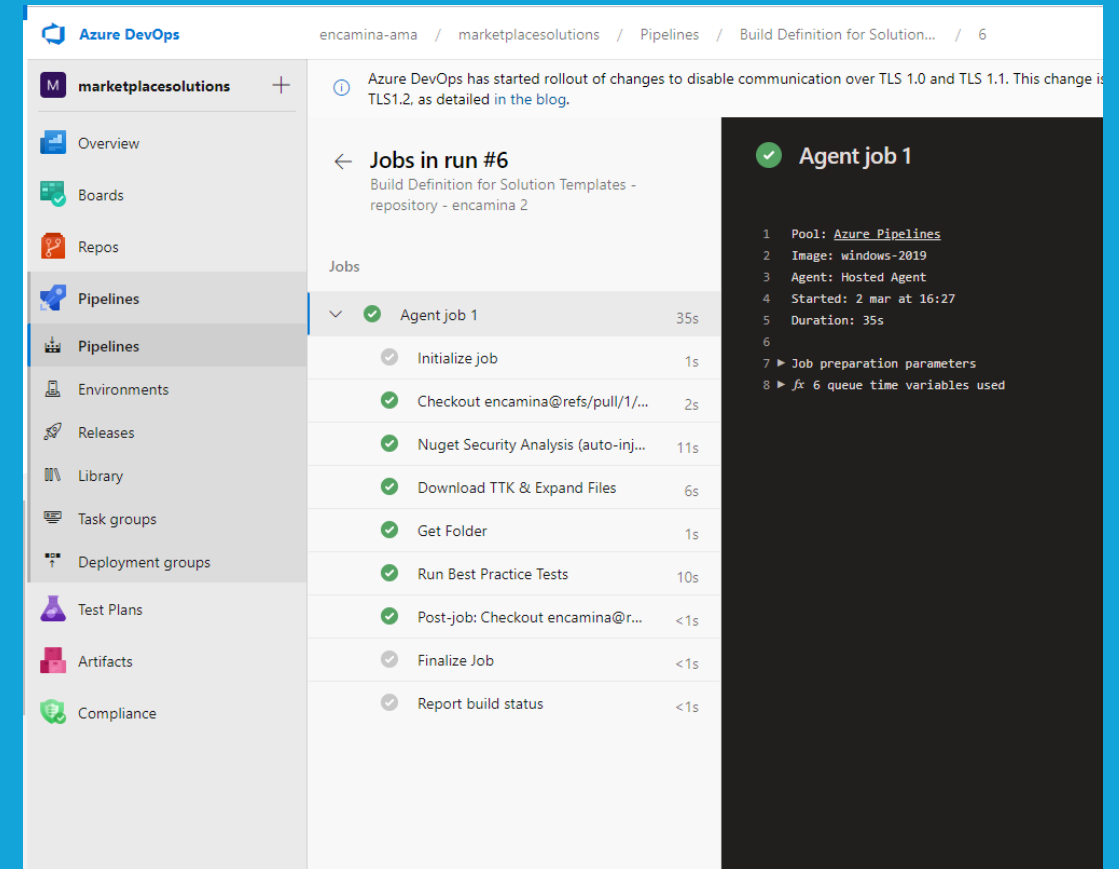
Azure DevOps encamina-ama / marketplacesolutions / Pipelines / Build Definition for Solution... / 6

M marketplacesolutions +

Azure DevOps has started rollout of changes to disable communication over TLS 1.0 and TLS 1.1. This change is TLS1.2, as detailed in the blog.

Overview
Boards
Repos
Pipelines
Pipelines
Environments
Releases
Library
Task groups
Deployment groups
Test Plans
Artifacts
Compliance

Jobs in run #6
Build Definition for Solution Templates - repository - encamina 2

Jobs

| | |
|---|---|
| Agent job 1 | 35s |
| Initialize job | 1s |
| Checkout encamina@refs/pull/1/... | 2s |
| Nuget Security Analysis (auto-inj... | 11s |
| Download TTK & Expand Files | 6s |
| Get Folder | 1s |
| Run Best Practice Tests | 10s |
| Post-job: Checkout encamina@r... | <1s |
| Finalize Job | <1s |
| Report build status | <1s |

Agent job 1

1 Pool: Azure Pipelines
2 Image: windows-2019
3 Agent: Hosted Agent
4 Started: 2 mar at 16:27
5 Duration: 35s
6
7 ▶ Job preparation parameters
8 ▶ fx 6 queue time variables used